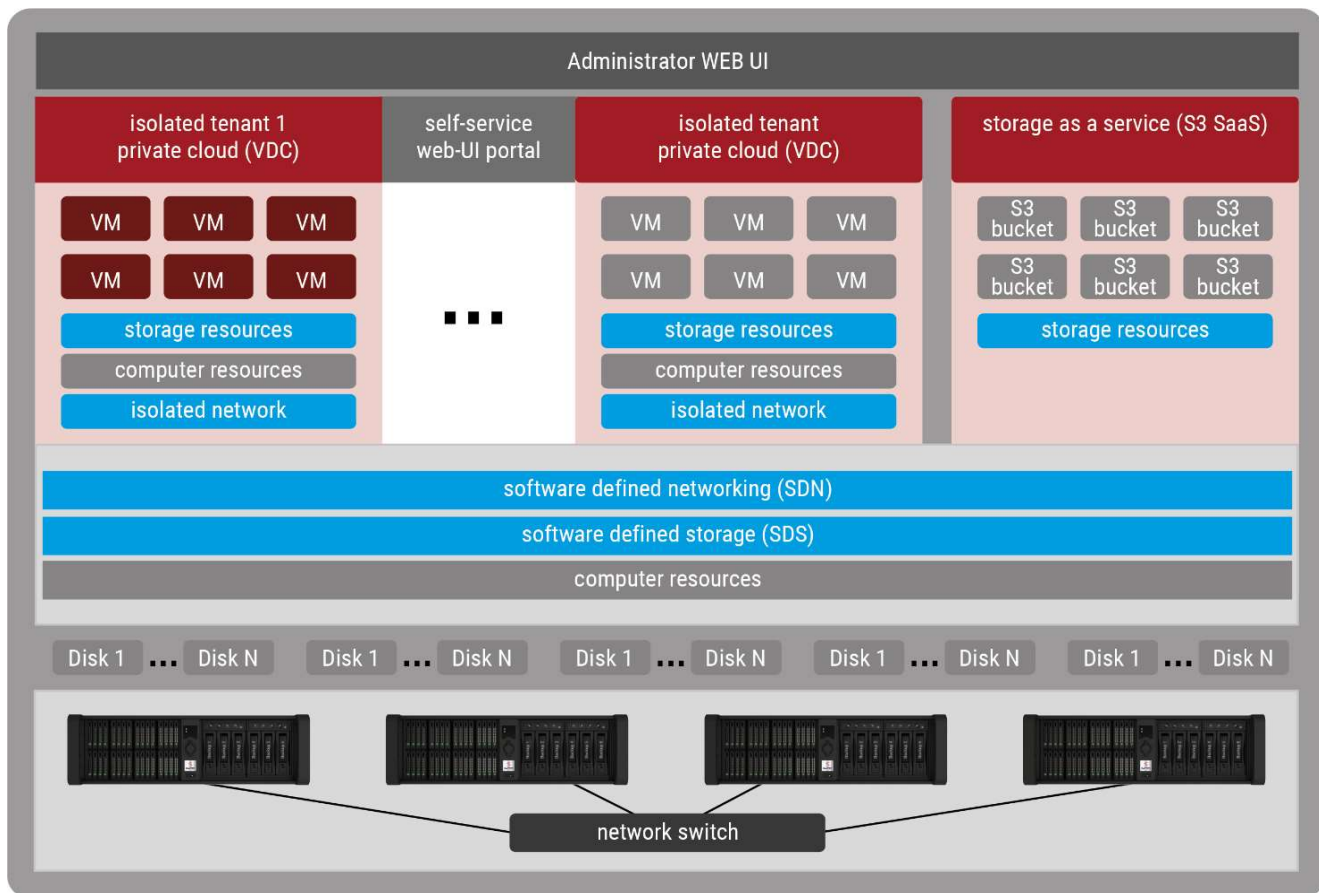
Administrator WEB UI

isolated tenant 1
private cloud (VDC)

self-service
web-UI portal

isolated tenant
private cloud (VDC)

storage as a service (S3 SaaS)

VM VM VM
VM VM VM
storage resources
computer resources
isolated network

...

VM VM VM
VM VM VM
storage resources
computer resources
isolated network

S3 bucket S3 bucket S3 bucket
S3 bucket S3 bucket S3 bucket
storage resources

software defined networking (SDN)
software defined storage (SDS)
computer resources

Disk 1 ... Disk N Disk 1 ... Disk N Disk 1 ... Disk N Disk 1 ... Disk N Disk 1 ... Disk N

network switch